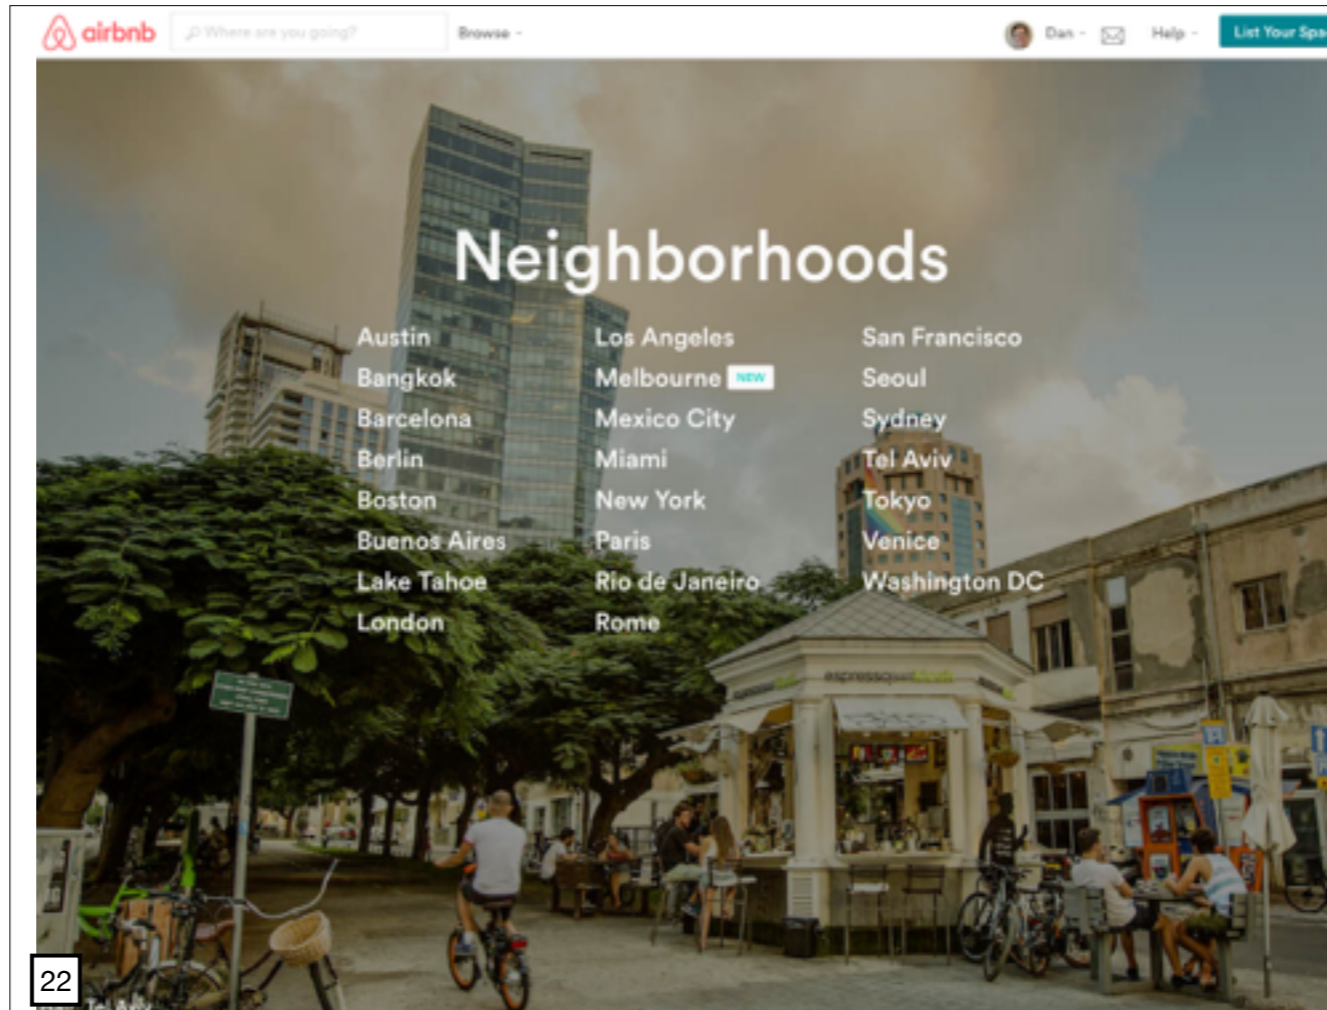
airbnb Where are you going? Browse Dan Help List Your Spa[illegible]

Neighborhoods

Austin
Bangkok
Barcelona
Berlin
Boston
Buenos Aires
Lake Tahoe
London

Los Angeles
Melbourne NEW
Mexico City
Miami
New York
Paris
Rio de Janeiro
Rome

San Francisco
Seoul
Sydney
Tel Aviv
Tokyo
Venice
Washington DC

22